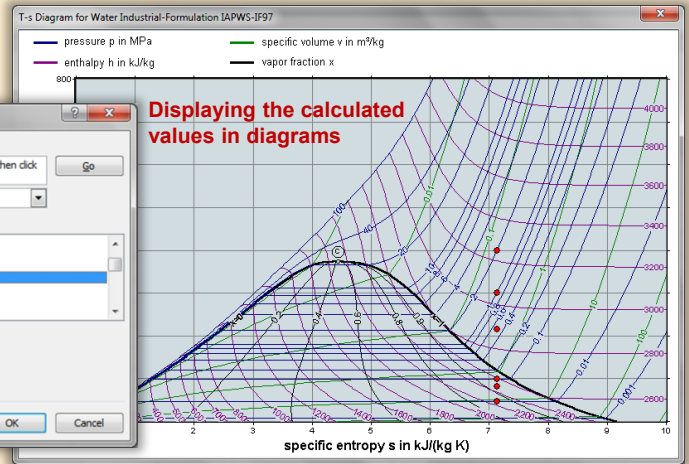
T-s Diagram for Water Industrial-Formulation IAPWS-IF97

pressure p in MPa
enthalpy h in kJ/kg
specific volume v in m³/kg
vapor fraction x

800

Displaying the calculated values in diagrams

?
hen click
Go

OK
Cancel

4000
3800
3600
3400
3200
3000
2800
2600

100
40
20
10
4
2
1
0.4
0.2
0.1
0.01
0.04
0.02
0.4
0.2
0.1
0.01
10
1

C

0.2
0.4
0.6
0.8
1000
1200
1400
1600
1800
2000
2200
2400
600
800

2
3
4
5
6
7
8
9
10

specific entropy s in kJ/(kg K)